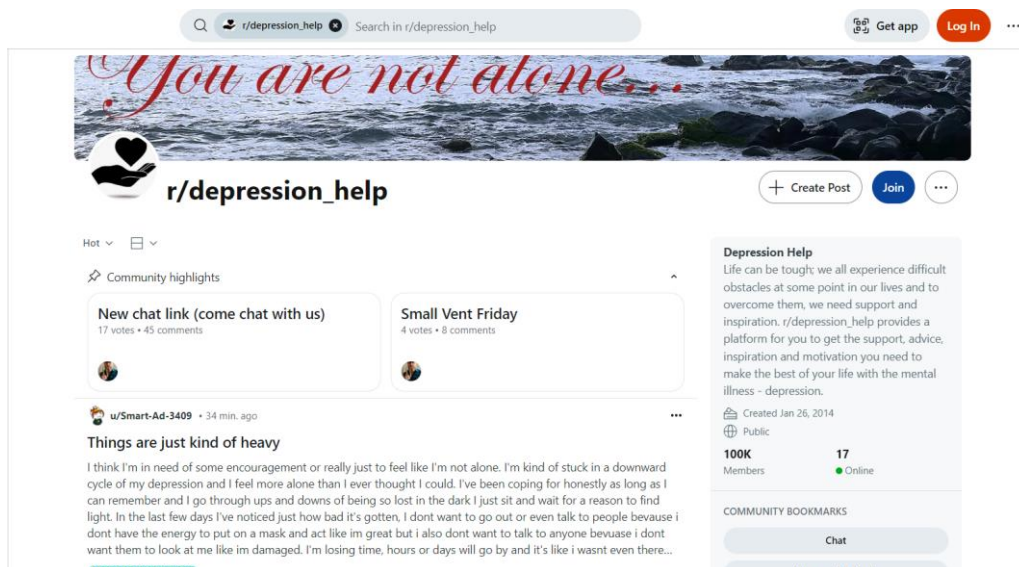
r/depression_help Search in r/depression_help

Get app Log In ...

You are not alone...

r/depression_help

Create Post Join ...

Hot

Community highlights

New chat link (come chat with us)
17 votes • 45 comments

Small Vent Friday
4 votes • 8 comments

u/Smart-Ad-3409 • 34 min. ago

Things are just kind of heavy

I think I'm in need of some encouragement or really just to feel like I'm not alone. I'm kind of stuck in a downward cycle of my depression and I feel more alone than I ever thought I could. I've been coping for honestly as long as I can remember and I go through ups and downs of being so lost in the dark I just sit and wait for a reason to find light. In the last few days I've noticed just how bad it's gotten, I dont want to go out or even talk to people bevause i dont have the energy to put on a mask and act like im great but i also dont want to talk to anyone bevuase i dont want them to look at me like im damaged. I'm losing time, hours or days will go by and it's like i wasnt even there...

Depression Help
Life can be tough; we all experience difficult obstacles at some point in our lives and to overcome them, we need support and inspiration. r/depression_help provides a platform for you to get the support, advice, inspiration and motivation you need to make the best of your life with the mental illness - depression.

Created Jan 26, 2014
Public

100K
Members

17
Online

COMMUNITY BOOKMARKS

Chat